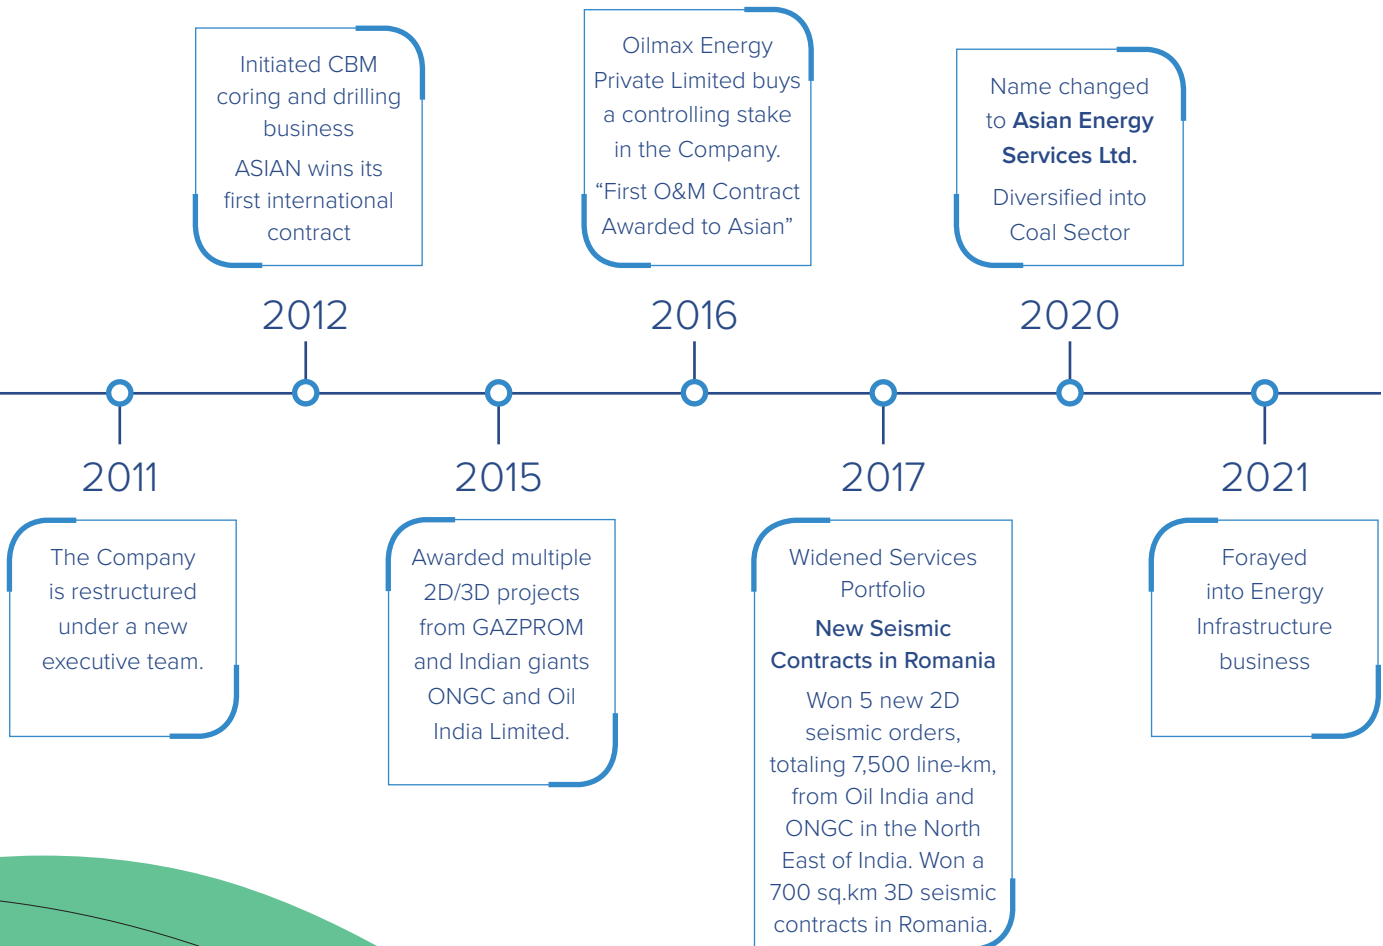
2011

The Company is restructured under a new executive team.

2012

Initiated CBM coring and drilling business

ASIAN wins its first international contract

2015

Awarded multiple 2D/3D projects from GAZPROM and Indian giants ONGC and Oil India Limited.

2016

Oilmax Energy Private Limited buys a controlling stake in the Company.

“First O&M Contract Awarded to Asian”

2017

Widened Services Portfolio

New Seismic Contracts in Romania

Won 5 new 2D seismic orders, totaling 7,500 line-km, from Oil India and ONGC in the North East of India. Won a 700 sq.km 3D seismic contracts in Romania.

2020

Name changed to Asian Energy Services Ltd.

Diversified into Coal Sector

2021

Forayed into Energy Infrastructure business